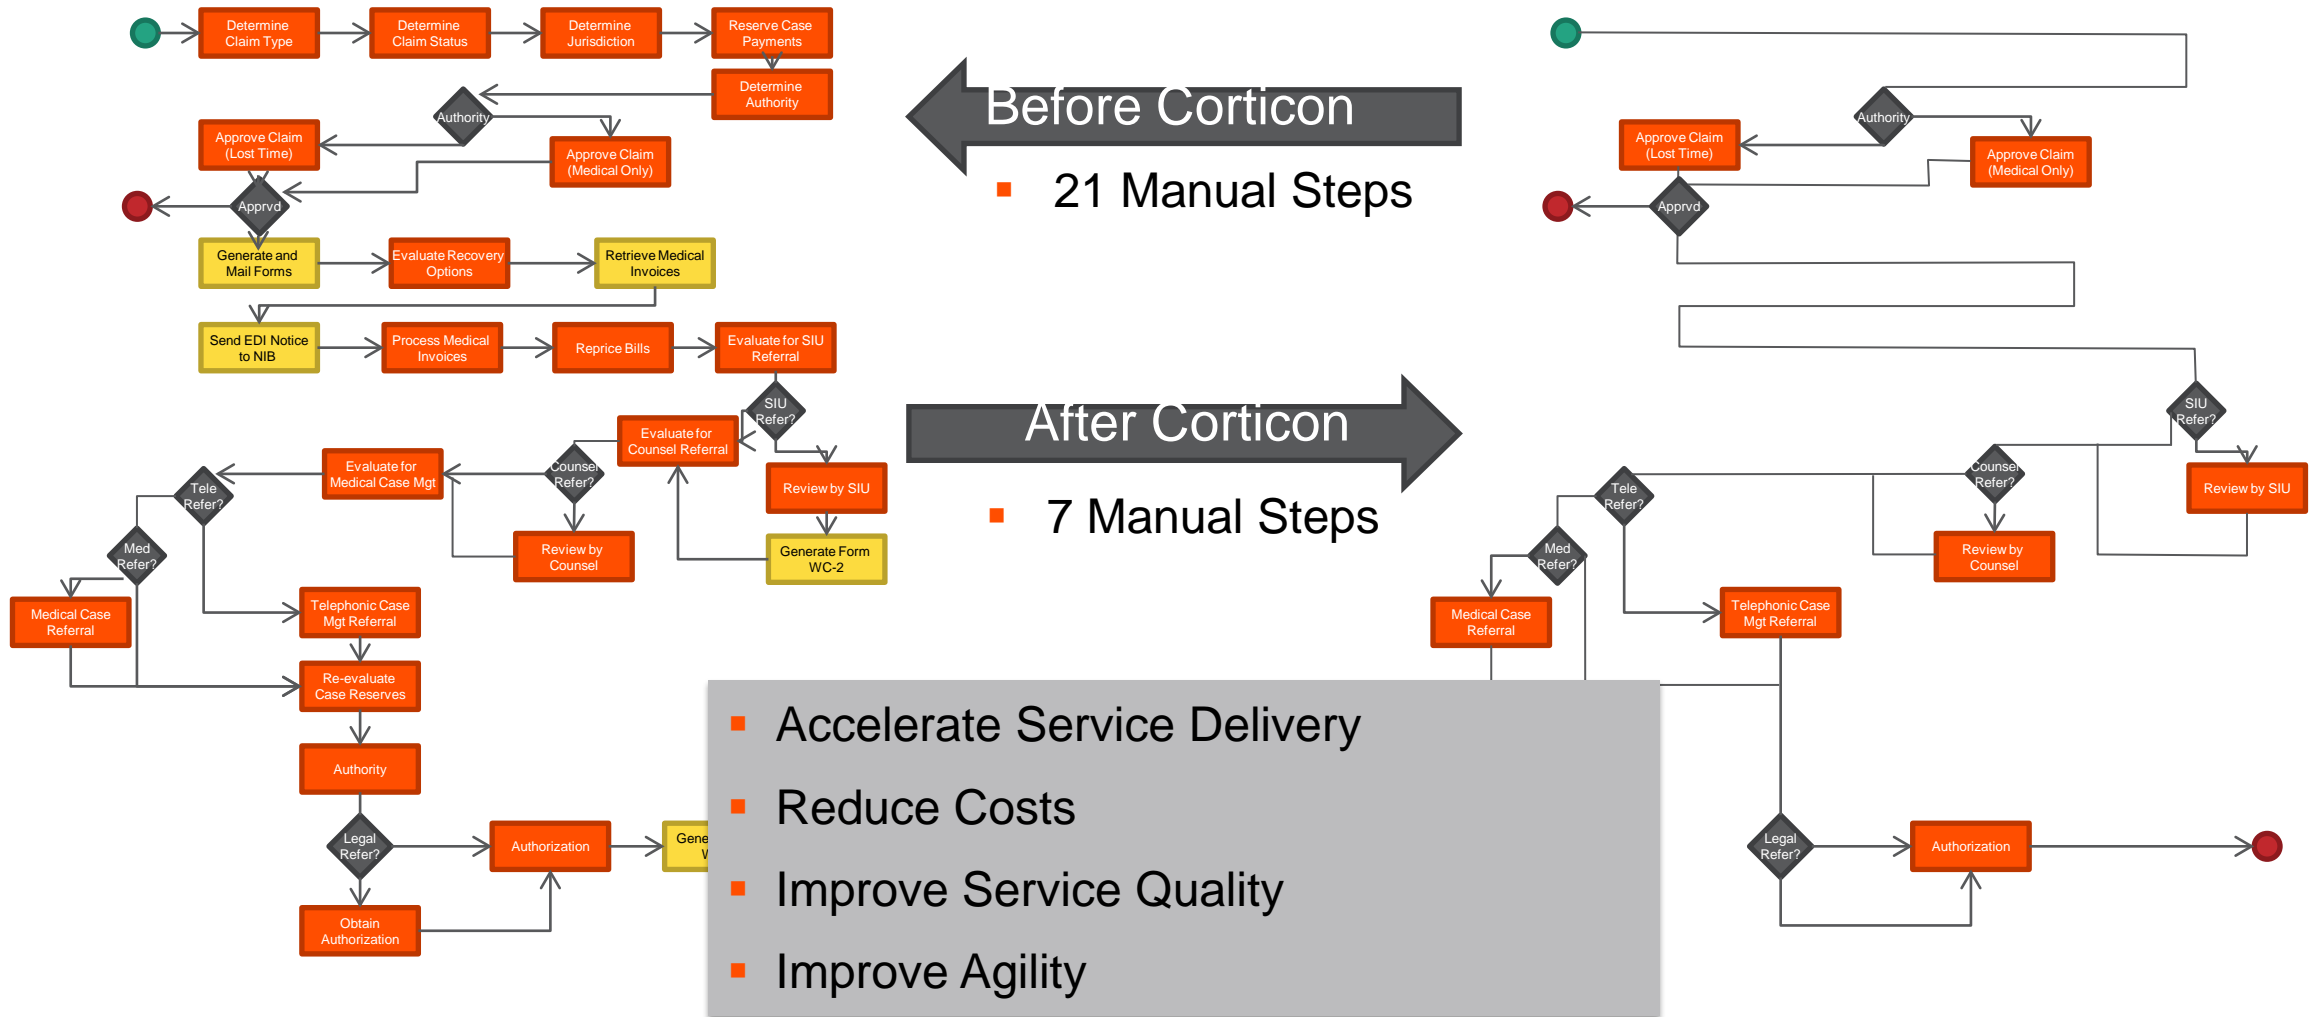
Determine Claim Type

Determine Claim Status

Determine Jurisdiction

Reserve Case Payments

Determine Authority

Authority

Approve Claim (Lost Time)

Approve Claim (Medical Only)

Apprvd

Generate and Mail Forms

Evaluate Recovery Options

Retrieve Medical Invoices

Send EDI Notice to NIB

Process Medical Invoices

Reprice Bills

Evaluate for SIU Referral

SIU Refer?

Evaluate for Counsel Referral

Counsel Refer?

Evaluate for Medical Case Mgt

Tele Refer?

Med Refer?

Review by SIU

Review by Counsel

Generate Form WC-2

Medical Case Referral

Telephonic Case Mgt Referral

Re-evaluate Case Reserves

Authority

Legal Refer?

Authorization

Gene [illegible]

Obtain Authorization

Before Corticon

▪ 21 Manual Steps

After Corticon

▪ 7 Manual Steps

▪ Accelerate Service Delivery

▪ Reduce Costs

▪ Improve Service Quality

▪ Improve Agility

Authority

Approve Claim (Lost Time)

Approve Claim (Medical Only)

Apprvd

SIU Refer?

Review by SIU

Counsel Refer?

Review by Counsel

Tele Refer?

Med Refer?

Medical Case Referral

Telephonic Case Mgt Referral

Legal Refer?

Authorization